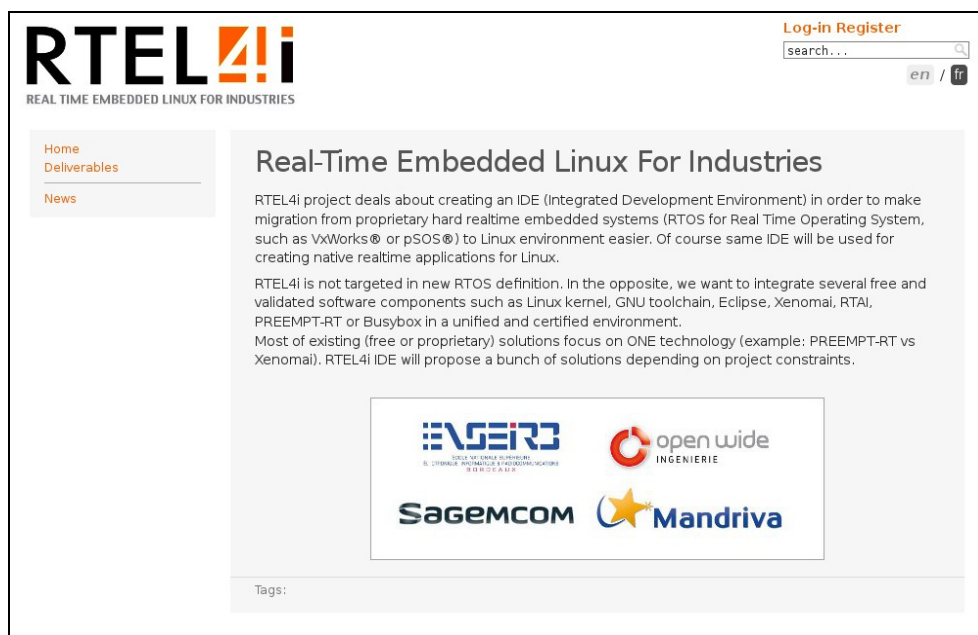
RTEL4i
REAL TIME EMBEDDED LINUX FOR INDUSTRIES

Log-in Register
search...
en / fr

Home
Deliverables
News

Real-Time Embedded Linux For Industries

RTEL4i project deals about creating an IDE (Integrated Development Environment) in order to make migration from proprietary hard realtime embedded systems (RTOS for Real Time Operating System, such as VxWorks® or pSOS®) to Linux environment easier. Of course same IDE will be used for creating native realtime applications for Linux.

RTEL4i is not targeted in new RTOS definition. In the opposite, we want to integrate several free and validated software components such as Linux kernel, GNU toolchain, Eclipse, Xenomai, RTAI, PREEMPT-RT or Busybox in a unified and certified environment.
Most of existing (free or proprietary) solutions focus on ONE technology (example: PREEMPT-RT vs Xenomai). RTEL4i IDE will propose a bunch of solutions depending on project constraints.

ENSEIRB
ECOLE NATIONALE SUPERIEURE D'ELECTRONIQUE INFORMATIQUE & RADIOCOMMUNICATIONS BORDEAUX
open wide INGENIERIE
SAGEMCOM
Mandriva

Tags: